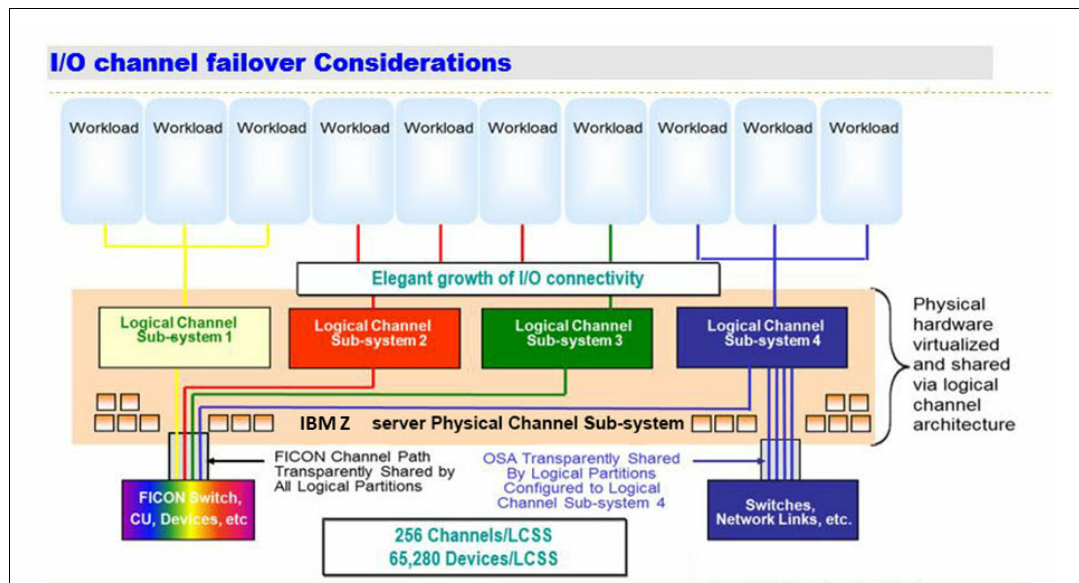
I/O channel failover Considerations

Workload Workload Workload Workload Workload Workload Workload Workload Workload Workload

Elegant growth of I/O connectivity

Logical Channel Sub-system 1

Logical Channel Sub-system 2

Logical Channel Sub-system 3

Logical Channel Sub-system 4

Physical hardware virtualized and shared via logical channel architecture

IBM Z server Physical Channel Sub-system

FICON Channel Path Transparently Shared by All Logical Partitions

OSA Transparently Shared By Logical Partitions Configured to Logical Channel Sub-system 4

FICON Switch, CU, Devices, etc

Switches, Network Links, etc.

256 Channels/LCSS
65,280 Devices/LCSS